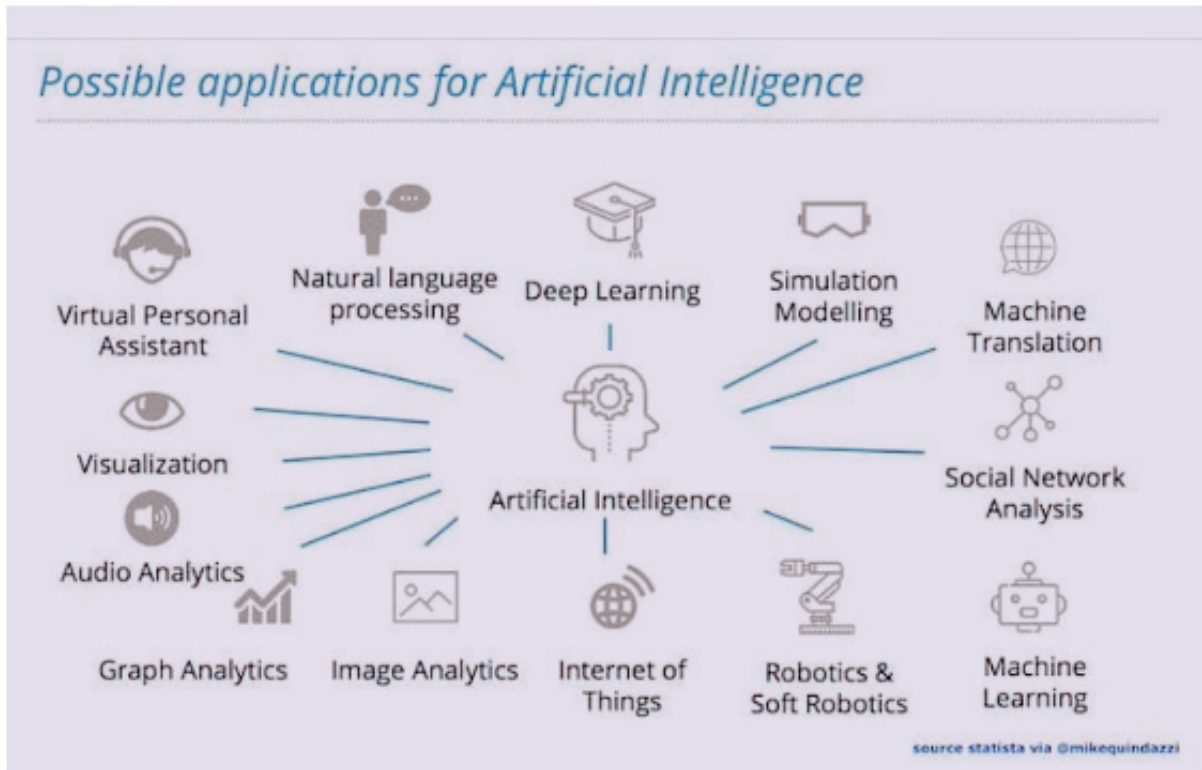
Possible applications for Artificial Intelligence

Natural language processing

Deep Learning

Simulation Modelling

Virtual Personal Assistant

Machine Translation

Visualization

Artificial Intelligence

Social Network Analysis

Audio Analytics

Graph Analytics

Image Analytics

Internet of Things

Robotics & Soft Robotics

Machine Learning

source statista via @mikequindazzi